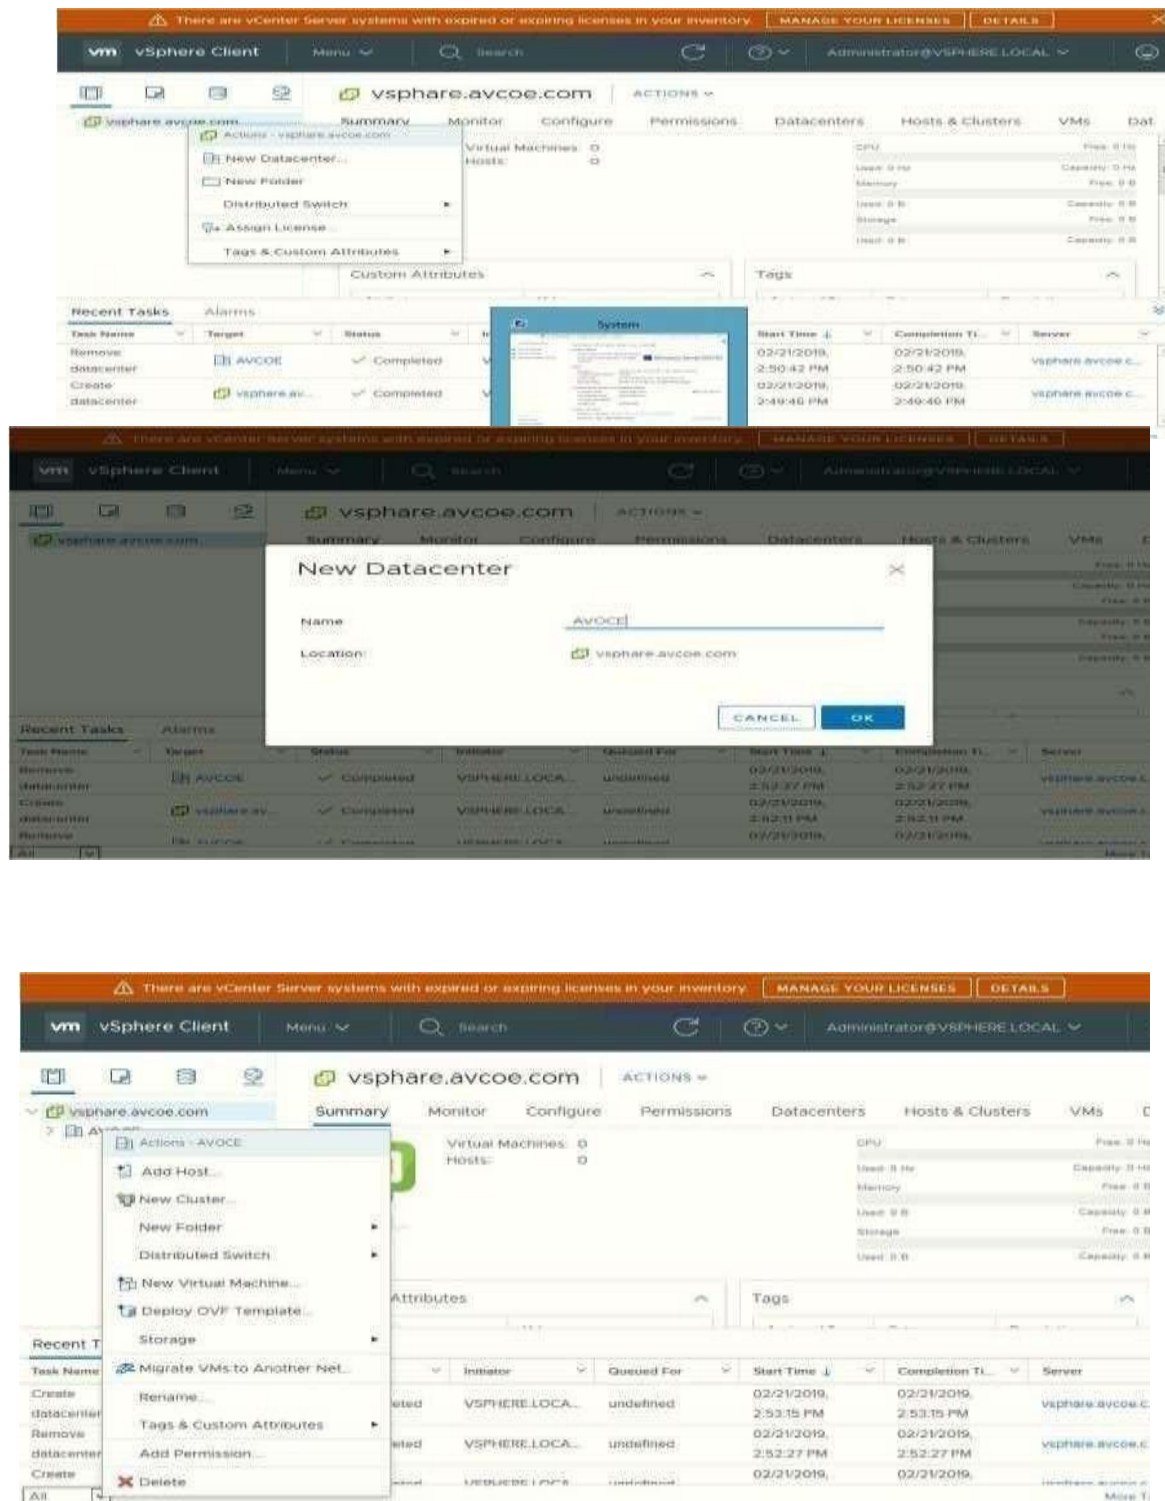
There are vCenter Server systems with expired or expiring licenses in your inventory MANAGE YOUR LICENSES DETAILS

vm vSphere Client Menu Search Administrator@VSPHERE.LOCAL

vsphare.avcoe.com ACTIONS

vsphare.avcoe.com

Summary Monitor Configure Permissions Datacenters Hosts & Clusters VMs Dat

Actions - vsphare.avcoe.com
New Datacenter...
New Folder
Distributed Switch
Assign License...
Tags & Custom Attributes

Virtual Machines: 0
Hosts: 0

CPU
Memory
Storage

Custom Attributes
Tags

Recent Tasks Alarms

| Task Name | Target | Status | Start Time | Completion Ti... | Server |
|---|---|---|---|---|---|
| Remove datacenter | AVCOE | Completed | 02/21/2019, 2:50:42 PM | 02/21/2019, 2:50:42 PM | vsphare.avcoe.c... |
| Create datacenter | vsphare.av... | Completed | 02/21/2019, 2:49:46 PM | 02/21/2019, 2:49:46 PM | vsphare.avcoe.c... |

System

There are vCenter Server systems with expired or expiring licenses in your inventory MANAGE YOUR LICENSES DETAILS

vm vSphere Client Menu Search Administrator@VSPHERE.LOCAL

vsphare.avcoe.com ACTIONS

vsphare.avcoe.com

Summary Monitor Configure Permissions Datacenters Hosts & Clusters VMs

New Datacenter

Name AVOCE

Location: vsphare.avcoe.com

CANCEL OK

Recent Tasks Alarms

| Task Name | Target | Status | Initiator | Queued For | Start Time | Completion Ti... | Server |
|---|---|---|---|---|---|---|---|
| Remove datacenter | AVCOE | Completed | VSPHERE.LOCA... | undefined | 02/21/2019, 2:52:27 PM | 02/21/2019, 2:52:27 PM | vsphare.avcoe.c |
| Create datacenter | vsphare.av... | Completed | VSPHERE.LOCA... | undefined | 02/21/2019, 2:52:11 PM | 02/21/2019, 2:52:11 PM | vsphare.avcoe.c |
| Remove | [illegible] | Completed | VSPHERE.LOCA... | undefined | 02/21/2019, | 02/21/2019, | |

All More

There are vCenter Server systems with expired or expiring licenses in your inventory MANAGE YOUR LICENSES DETAILS

vm vSphere Client Menu Search Administrator@VSPHERE.LOCAL

vsphare.avcoe.com ACTIONS

vsphare.avcoe.com
AVOCE

Summary Monitor Configure Permissions Datacenters Hosts & Clusters VMs

Actions - AVOCE
Add Host...
New Cluster...
New Folder
Distributed Switch
New Virtual Machine...
Deploy OVF Template...
Storage
Migrate VMs to Another Net...
Rename...
Tags & Custom Attributes
Add Permission...
Delete

Virtual Machines: 0
Hosts: 0

CPU
Memory
Storage

Attributes
Tags

Recent T

| Task Name | Status | Initiator | Queued For | Start Time | Completion Ti... | Server |
|---|---|---|---|---|---|---|
| Create datacenter | ...eted | VSPHERE.LOCA... | undefined | 02/21/2019, 2:53:15 PM | 02/21/2019, 2:53:15 PM | vsphare.avcoe.c |
| Remove datacenter | ...eted | VSPHERE.LOCA... | undefined | 02/21/2019, 2:52:27 PM | 02/21/2019, 2:52:27 PM | vsphare.avcoe.c |
| Create | | | | 02/21/2019, | 02/21/2019, | |

All More